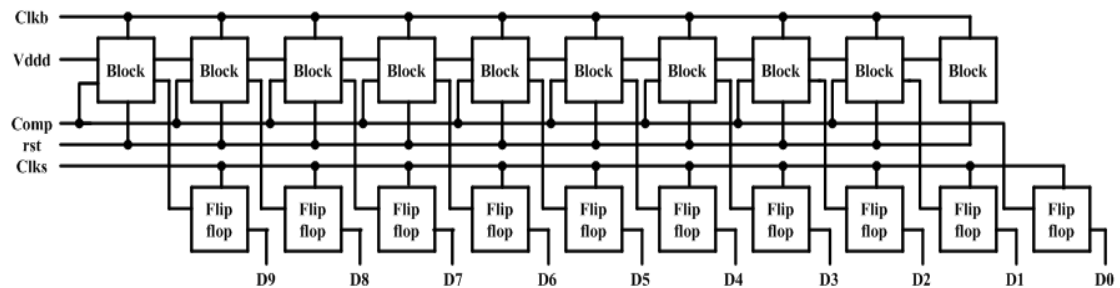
Clkb
Vddd
Comp
rst
Clks

Block Block Block Block Block Block Block Block Block Block

Flip flop Flip flop Flip flop Flip flop Flip flop Flip flop Flip flop Flip flop Flip flop Flip flop

D9 D8 D7 D6 D5 D4 D3 D2 D1 D0